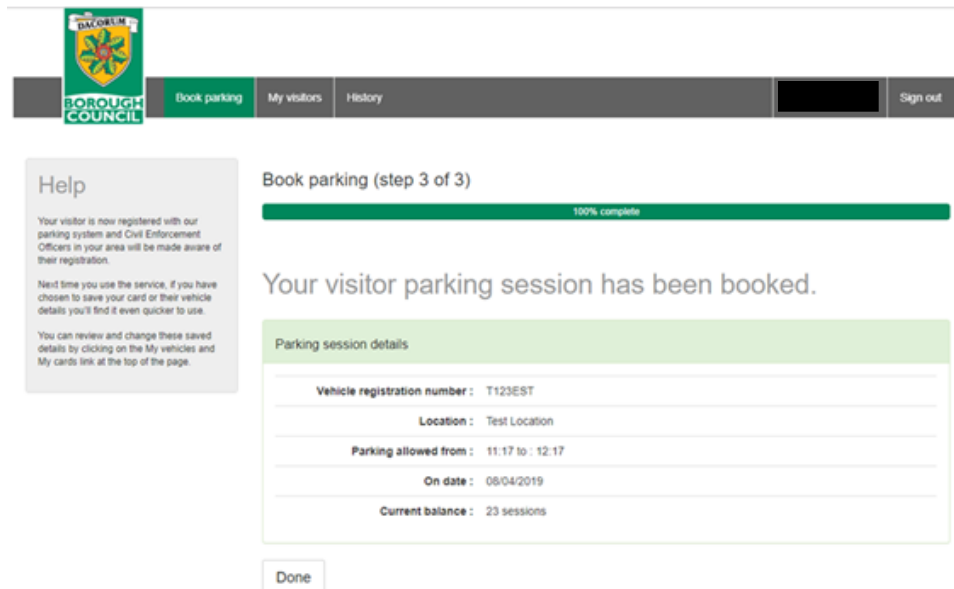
DACORUM
BOROUGH COUNCIL

Book parking | My visitors | History | Sign out

Help

Your visitor is now registered with our parking system and Civil Enforcement Officers in your area will be made aware of their registration.

Next time you use the service, if you have chosen to save your card or their vehicle details you'll find it even quicker to use.

You can review and change these saved details by clicking on the My vehicles and My cards link at the top of the page.

Book parking (step 3 of 3)

100% complete

Your visitor parking session has been booked.

Parking session details

| | |
|---|---|
| Vehicle registration number : | T123EST |
| Location : | Test Location |
| Parking allowed from : | 11:17 to : 12:17 |
| On date : | 08/04/2019 |
| Current balance : | 23 sessions |

Done